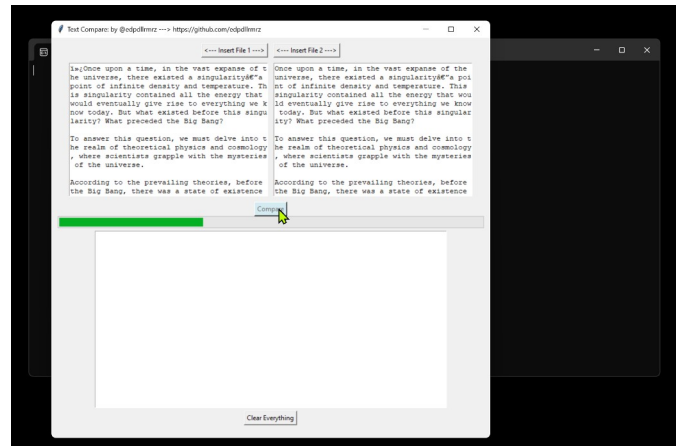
Text Compare: by @edpdllmrz ---> https://github.com/edpdllmrz

<---- Insert File 1 --->

<---- Insert File 2 --->

ï»¿Once upon a time, in the vast expanse of the universe, there existed a singularityâ€"a point of infinite density and temperature. This singularity contained all the energy that would eventually give rise to everything we know today. But what existed before this singularity? What preceded the Big Bang?

To answer this question, we must delve into the realm of theoretical physics and cosmology, where scientists grapple with the mysteries of the universe.

According to the prevailing theories, before the Big Bang, there was a state of existence

Once upon a time, in the vast expanse of the universe, there existed a singularityâ€"a point of infinite density and temperature. This singularity contained all the energy that would eventually give rise to everything we know today. But what existed before this singularity? What preceded the Big Bang?

To answer this question, we must delve into the realm of theoretical physics and cosmology, where scientists grapple with the mysteries of the universe.

According to the prevailing theories, before the Big Bang, there was a state of existence

Compare

Clear Everything